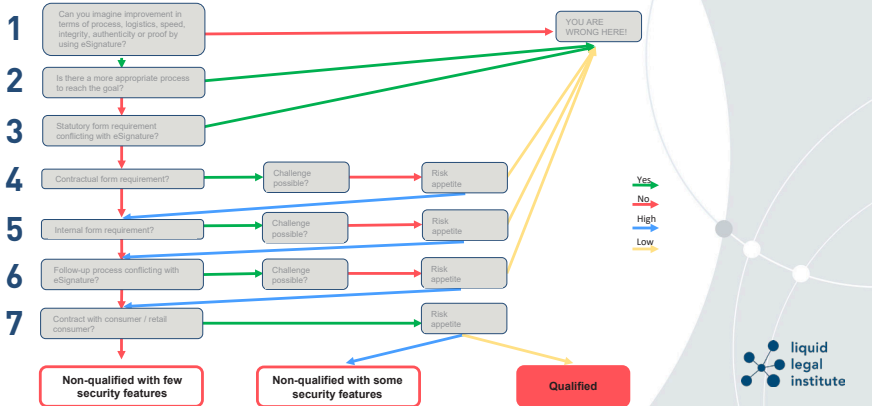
1
Can you imagine improvement in terms of process, logistics, speed, integrity, authenticity or proof by using eSignature?

YOU ARE WRONG HERE!

2
Is there a more appropriate process to reach the goal?

3
Statutory form requirement conflicting with eSignature?

4
Contractual form requirement?
Challenge possible?
Risk appetite

Yes
No
High
Low

5
Internal form requirement?
Challenge possible?
Risk appetite

6
Follow-up process conflicting with eSignature?
Challenge possible?
Risk appetite

7
Contract with consumer / retail consumer?
Risk appetite

Non-qualified with few security features
Non-qualified with some security features
Qualified

liquid legal institute